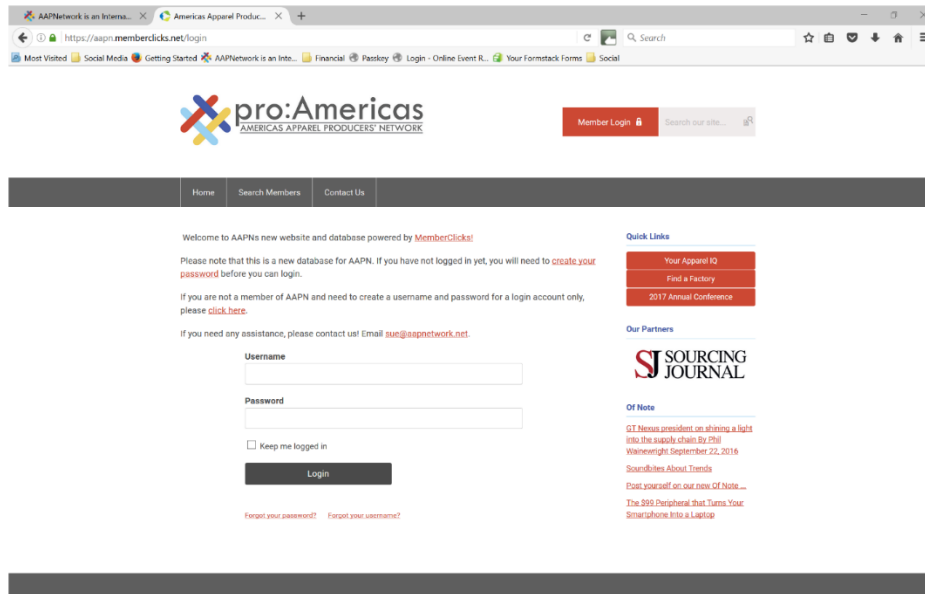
AAPNetwork is an Interna... × Americas Apparel Produc... × +

https://aapn.memberclicks.net/login

Search

Most Visited Social Media Getting Started AAPNetwork is an Inte... Financial Passkey Login - Online Event R... Your Formstack Forms Social

pro:Americas
AMERICAS APPAREL PRODUCERS' NETWORK

Member Login

Search our site...

Home Search Members Contact Us

Welcome to AAPNs new website and database powered by MemberClicks!

Please note that this is a new database for AAPN. If you have not logged in yet, you will need to create your password before you can login.

If you are not a member of AAPN and need to create a username and password for a login account only, please click here.

If you need any assistance, please contact us! Email sue@aapnetwork.net.

Username

Password

Keep me logged in

Login

Forgot your password? Forgot your username?

Quick Links

Your Apparel IQ

Find a Factory

2017 Annual Conference

Our Partners

SJ SOURCING JOURNAL

Of Note

GT Nexus president on shining a light into the supply chain By Phil Wainewright September 22, 2016

Soundbites About Trends

Post yourself on our new Of Note ...

The $99 Peripheral that Turns Your Smartphone Into a Laptop